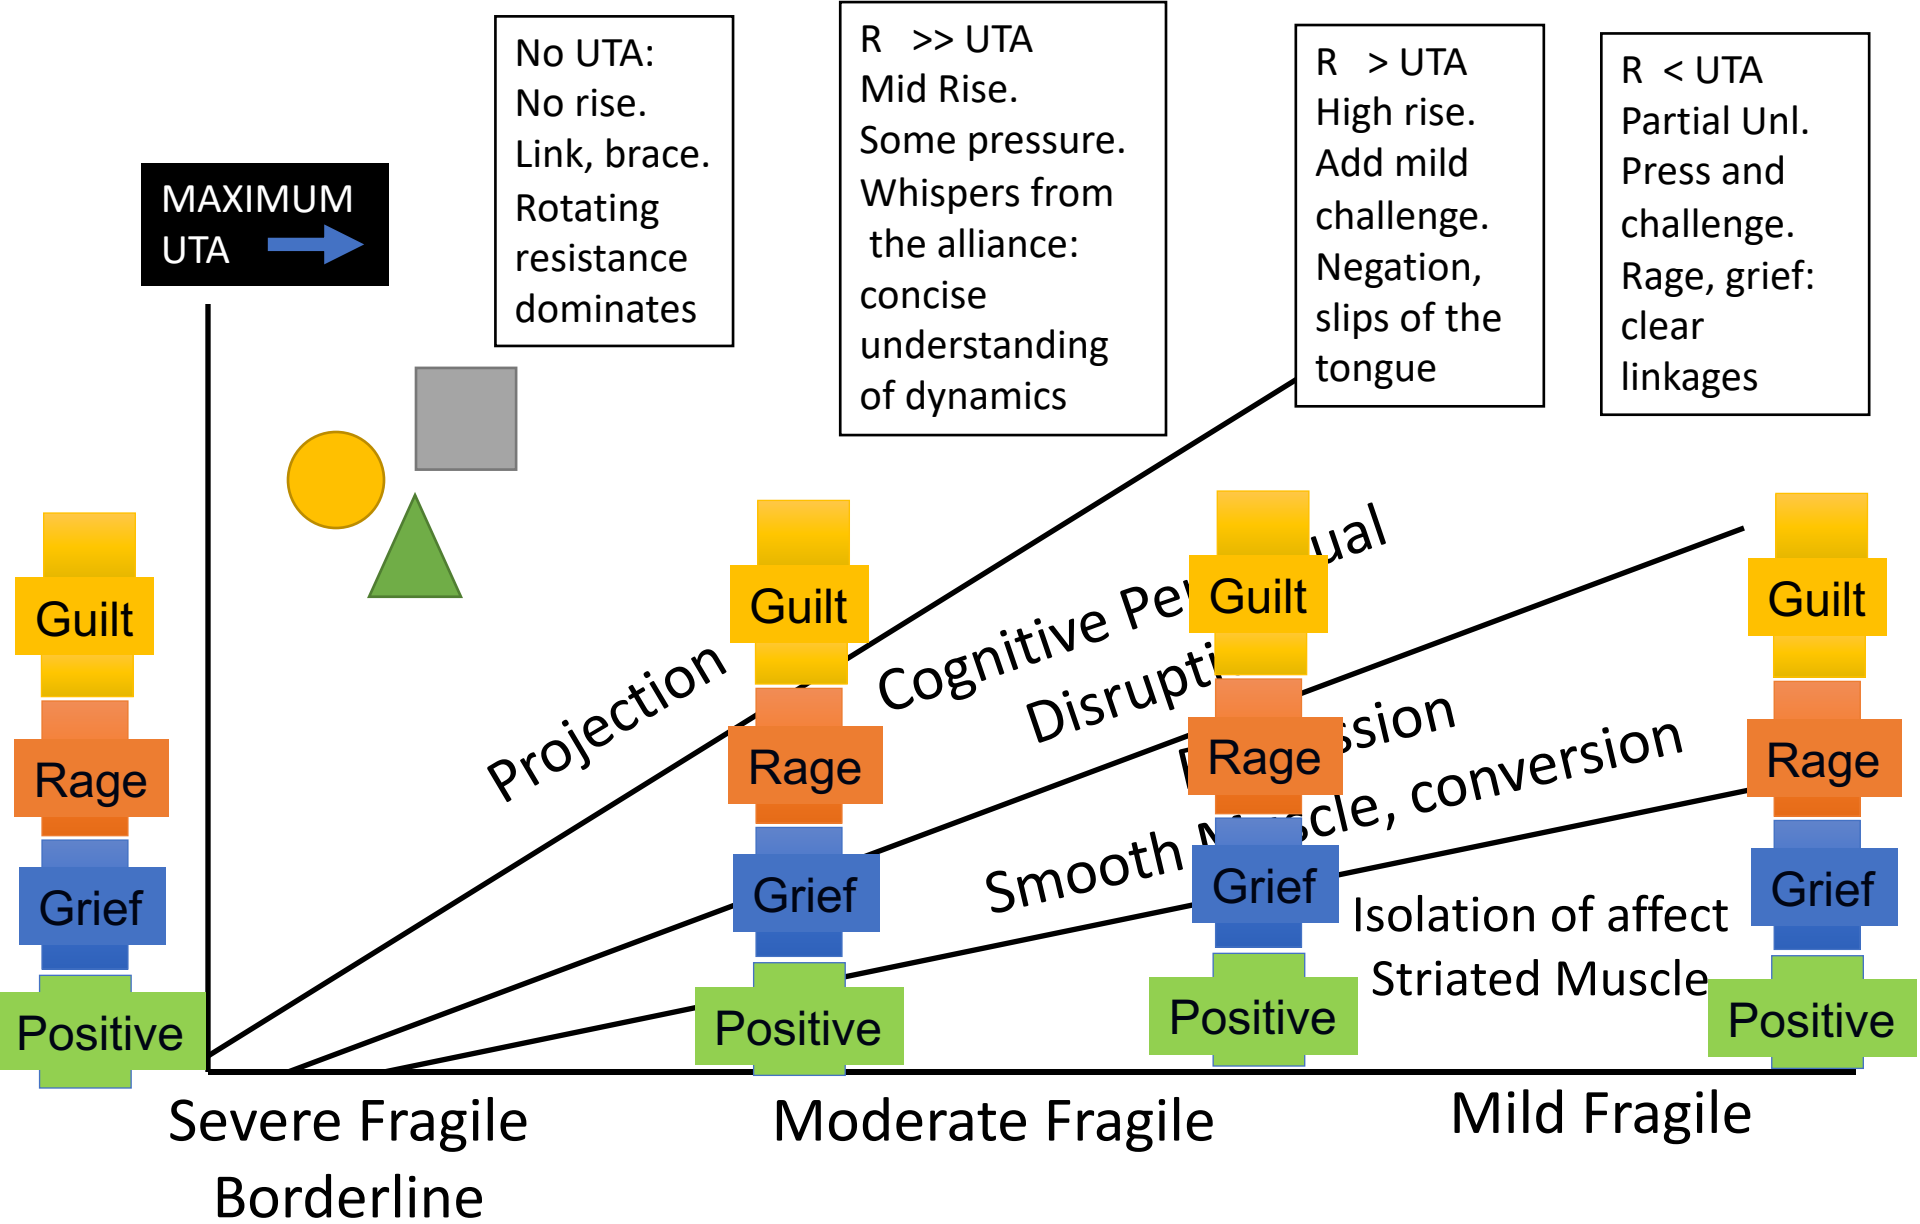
MAXIMUM UTA

No UTA:
No rise.
Link, brace.
Rotating resistance dominates

R >> UTA
Mid Rise.
Some pressure.
Whispers from the alliance: concise understanding of dynamics

R > UTA
High rise.
Add mild challenge.
Negation, slips of the tongue

R < UTA
Partial Unl.
Press and challenge.
Rage, grief: clear linkages

Guilt
Rage
Grief
Positive

Projection

Guilt
Rage
Grief
Positive

Cognitive Pe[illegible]ual Disrupti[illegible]

Guilt
Rage
Grief
Positive

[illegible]ssion

Smooth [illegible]cle, conversion

Isolation of affect
Striated Muscle

Guilt
Rage
Grief
Positive

Severe Fragile
Borderline

Moderate Fragile

Mild Fragile